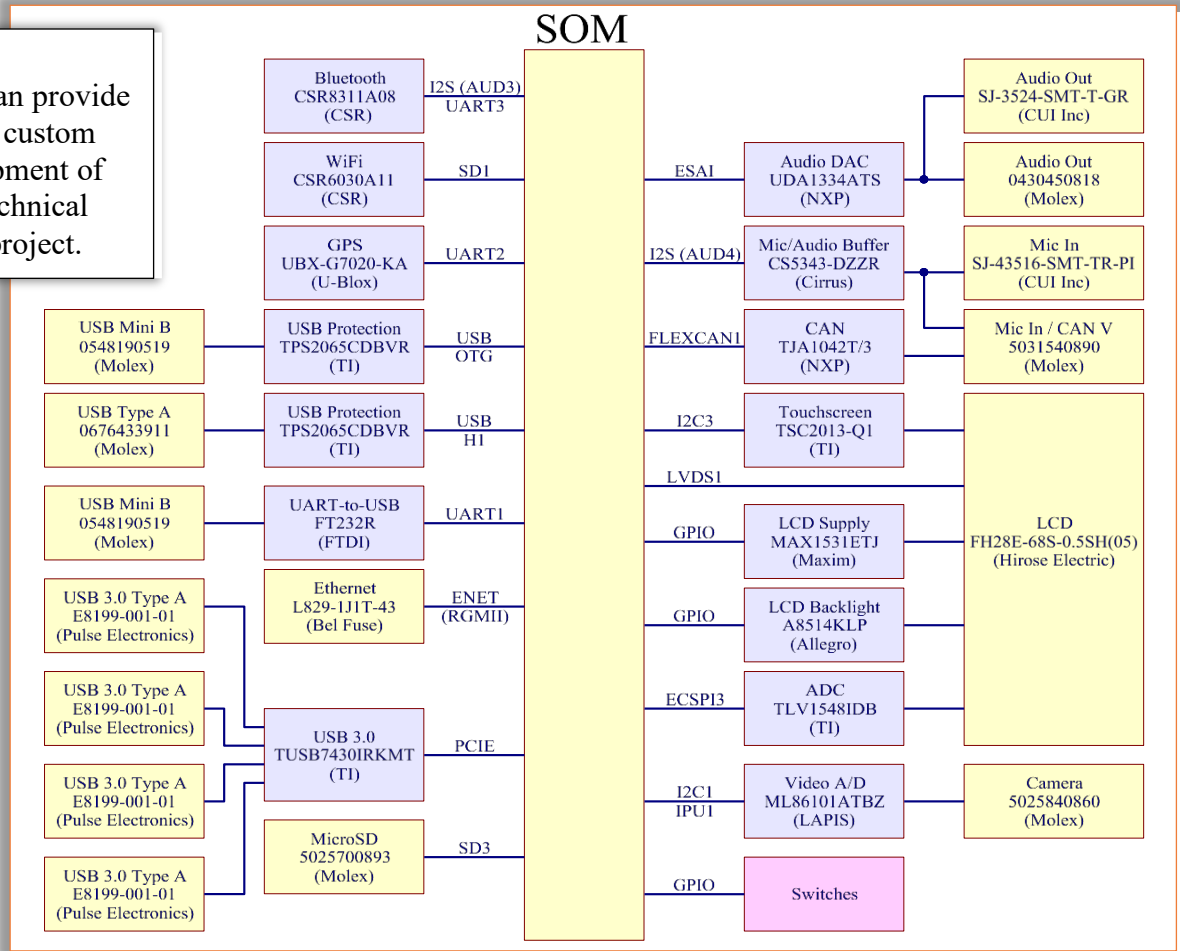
an provide custom oment of chnical project.

SOM

Bluetooth
CSR8311A08
(CSR)

I2S (AUD3)
UART3

WiFi
CSR6030A11
(CSR)

SD1

GPS
UBX-G7020-KA
(U-Blox)

UART2

USB Mini B
0548190519
(Molex)

USB Protection
TPS2065CDBVR
(TI)

USB
OTG

USB Type A
0676433911
(Molex)

USB Protection
TPS2065CDBVR
(TI)

USB
H1

USB Mini B
0548190519
(Molex)

UART-to-USB
FT232R
(FTDI)

UART1

Ethernet
L829-1J1T-43
(Bel Fuse)

ENET
(RGMII)

USB 3.0 Type A
E8199-001-01
(Pulse Electronics)

USB 3.0 Type A
E8199-001-01
(Pulse Electronics)

USB 3.0
TUSB7430IRKMT
(TI)

PCIE

USB 3.0 Type A
E8199-001-01
(Pulse Electronics)

MicroSD
5025700893
(Molex)

SD3

USB 3.0 Type A
E8199-001-01
(Pulse Electronics)

Audio Out
SJ-3524-SMT-T-GR
(CUI Inc)

ESAI

Audio DAC
UDA1334ATS
(NXP)

Audio Out
0430450818
(Molex)

I2S (AUD4)

Mic/Audio Buffer
CS5343-DZZR
(Cirrus)

Mic In
SJ-43516-SMT-TR-PI
(CUI Inc)

FLEXCAN1

CAN
TJA1042T/3
(NXP)

Mic In / CAN V
5031540890
(Molex)

I2C3

Touchscreen
TSC2013-Q1
(TI)

LVDS1

GPIO

LCD Supply
MAX1531ETJ
(Maxim)

LCD
FH28E-68S-0.5SH(05)
(Hirose Electric)

GPIO

LCD Backlight
A8514KLP
(Allegro)

ECSPI3

ADC
TLV1548IDB
(TI)

I2C1
IPU1

Video A/D
ML86101ATBZ
(LAPIS)

Camera
5025840860
(Molex)

GPIO

Switches